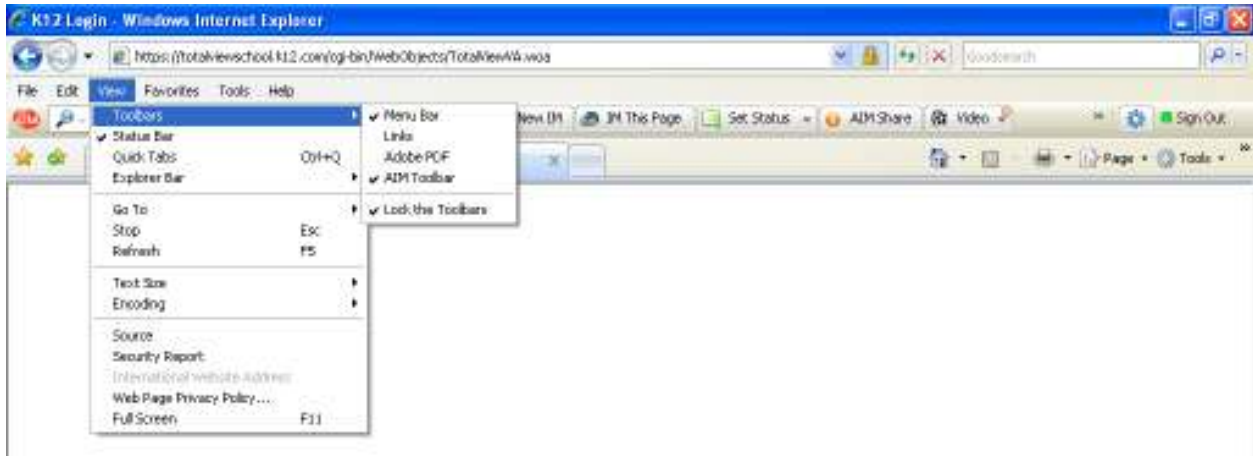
K12 Login - Windows Internet Explorer

https://totalviewschool.k12.com/cgi-bin/WebObjects/TotalViewVA.woa

Goodsearch

File Edit View Favorites Tools Help

Toolbars
✔ Status Bar
Quick Tabs Ctrl+Q
Explorer Bar

Go To
Stop Esc
Refresh F5

Text Size
Encoding

Source
Security Report
International Website Address
Web Page Privacy Policy...
Full Screen F11

✔ Menu Bar
Links
Adobe PDF
✔ AIM Toolbar

✔ Lock the Toolbars

New IM IM This Page Set Status AIM Share Video Sign Out

Page Tools